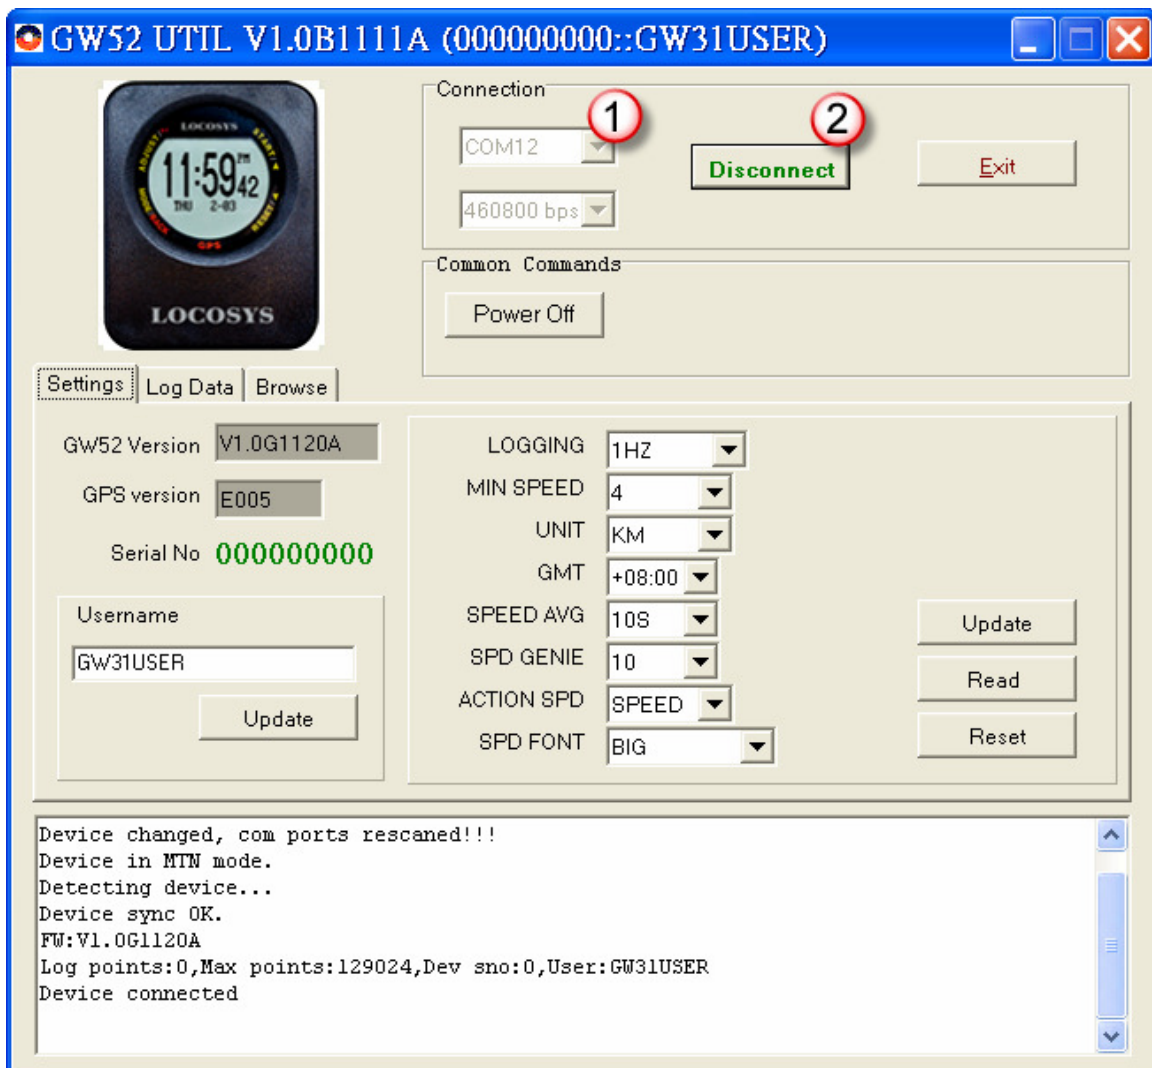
GW52 UTIL V1.0B1111A (000000000::GW31USER)

LOCOSYS
11:59 pm 42
THU 2-03
ADJUST LIGHT START STOP MODE BACK RESET GPS
LOCOSYS

Connection
1
2
COM12
Disconnect
Exit
460800 bps

Common Commands
Power Off

Settings
Log Data
Browse

GW52 Version V1.0G1120A
GPS version E005
Serial No 000000000

Username
GW31USER
Update

LOGGING 1HZ
MIN SPEED 4
UNIT KM
GMT +08:00
SPEED AVG 10S
SPD GENIE 10
ACTION SPD SPEED
SPD FONT BIG

Update
Read
Reset

Device changed, com ports rescaned!!!
Device in MTN mode.
Detecting device...
Device sync OK.
FW:V1.0G1120A
Log points:0,Max points:129024,Dev sno:0,User:GW31USER
Device connected